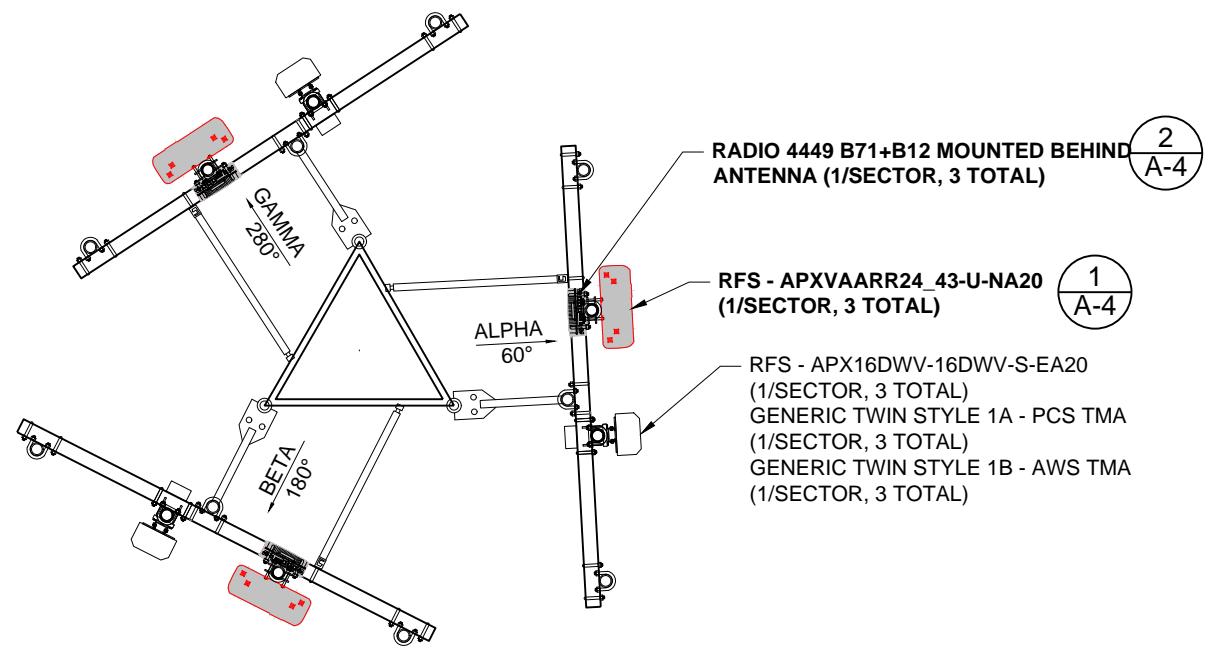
GAMMA
280°

RADIO 4449 B71+B12 MOUNTED BEHIND ANTENNA (1/SECTOR, 3 TOTAL)

2
A-4

RFS - APXVAARR24_43-U-NA20 (1/SECTOR, 3 TOTAL)

1
A-4

ALPHA
60°

RFS - APX16DWV-16DWV-S-EA20
(1/SECTOR, 3 TOTAL)
GENERIC TWIN STYLE 1A - PCS TMA
(1/SECTOR, 3 TOTAL)
GENERIC TWIN STYLE 1B - AWS TMA
(1/SECTOR, 3 TOTAL)

BETA
180°